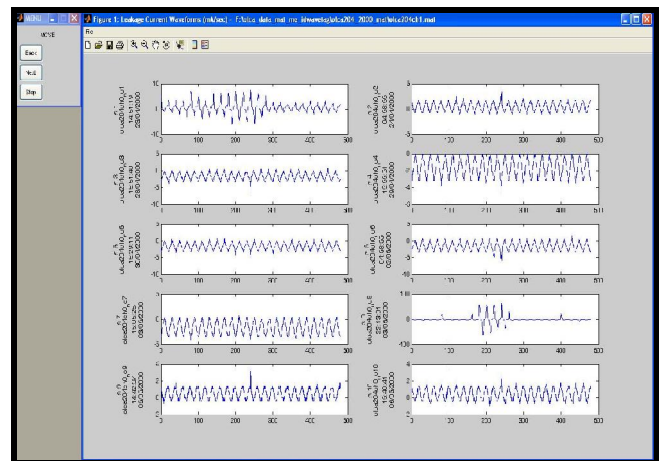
MENU

MOVE

Back

Next

Stop

Figure 1: Leakage Current Waveforms (mA/sec) - F:\utica data mat me hiwaveleg\utica204 2000 md\utica204ch1.mat

File

10
0
-10
0 100 200 300 400 500

0 100 200 300 400 500

5
0
-5
0 100 200 300 400 500

5
0
-5
0 100 200 300 400 500

5
0
-5
0 100 200 300 400 500

0
-5
0 100 200 300 400 500

0 100 200 300 400 500

100
0
-100
0 100 200 300 400 500

0 100 200 300 400 500

0 100 200 300 400 500

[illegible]